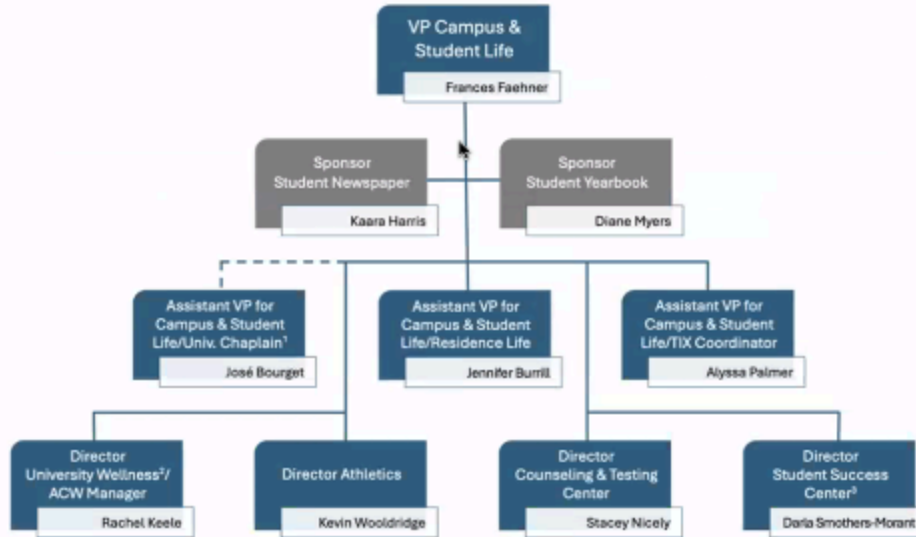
VP Campus & Student Life
Frances Faehner

Sponsor Student Newspaper
Kaara Harris

Sponsor Student Yearbook
Diane Myers

Assistant VP for Campus & Student Life/Univ. Chaplain$^1$
José Bourget

Assistant VP for Campus & Student Life/Residence Life
Jennifer Burrill

Assistant VP for Campus & Student Life/TIX Coordinator
Alyssa Palmer

Director University Wellness$^2$/ ACW Manager
Rachel Keele

Director Athletics
Kevin Wooldridge

Director Counseling & Testing Center
Stacey Nicely

Director Student Success Center$^3$
Darla Smothers-Morant